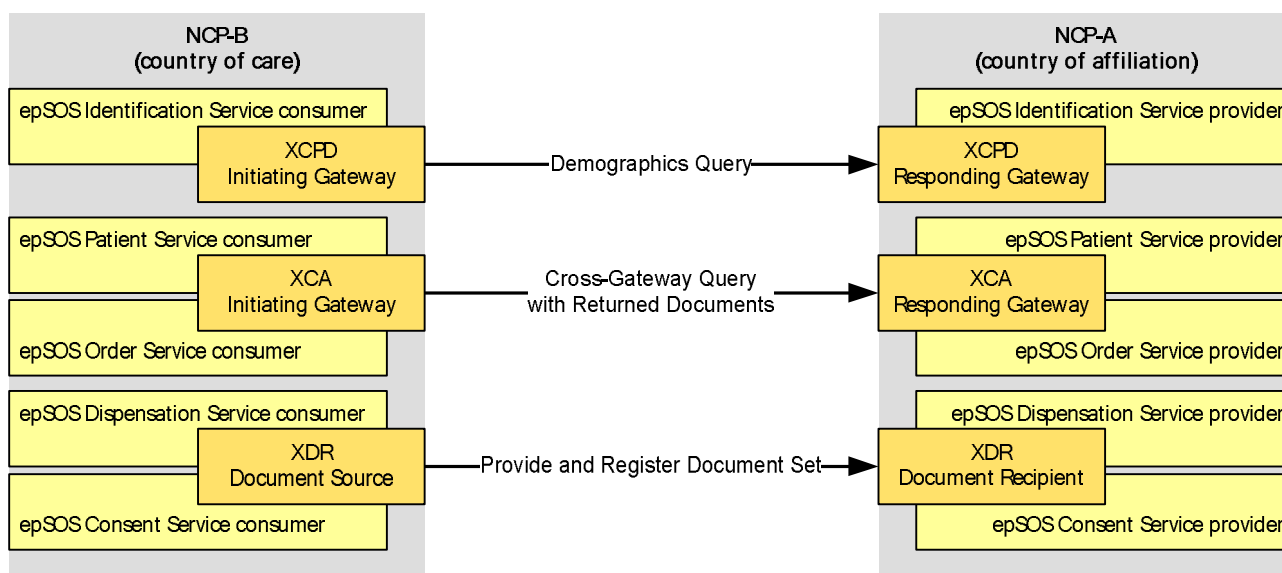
NCP-B
(country of care)

epSOS Identification Service consumer

XCPD
Initiating Gateway

epSOS Patient Service consumer

XCA
Initiating Gateway

epSOS Order Service consumer

epSOS Dispensation Service consumer

XDR
Document Source

epSOS Consent Service consumer

Demographics Query

Cross-Gateway Query
with Returned Documents

Provide and Register Document Set

NCP-A
(country of affiliation)

epSOS Identification Service provider

XCPD
Responding Gateway

epSOS Patient Service provider

XCA
Responding Gateway

epSOS Order Service provider

epSOS Dispensation Service provider

XDR
Document Recipient

epSOS Consent Service provider